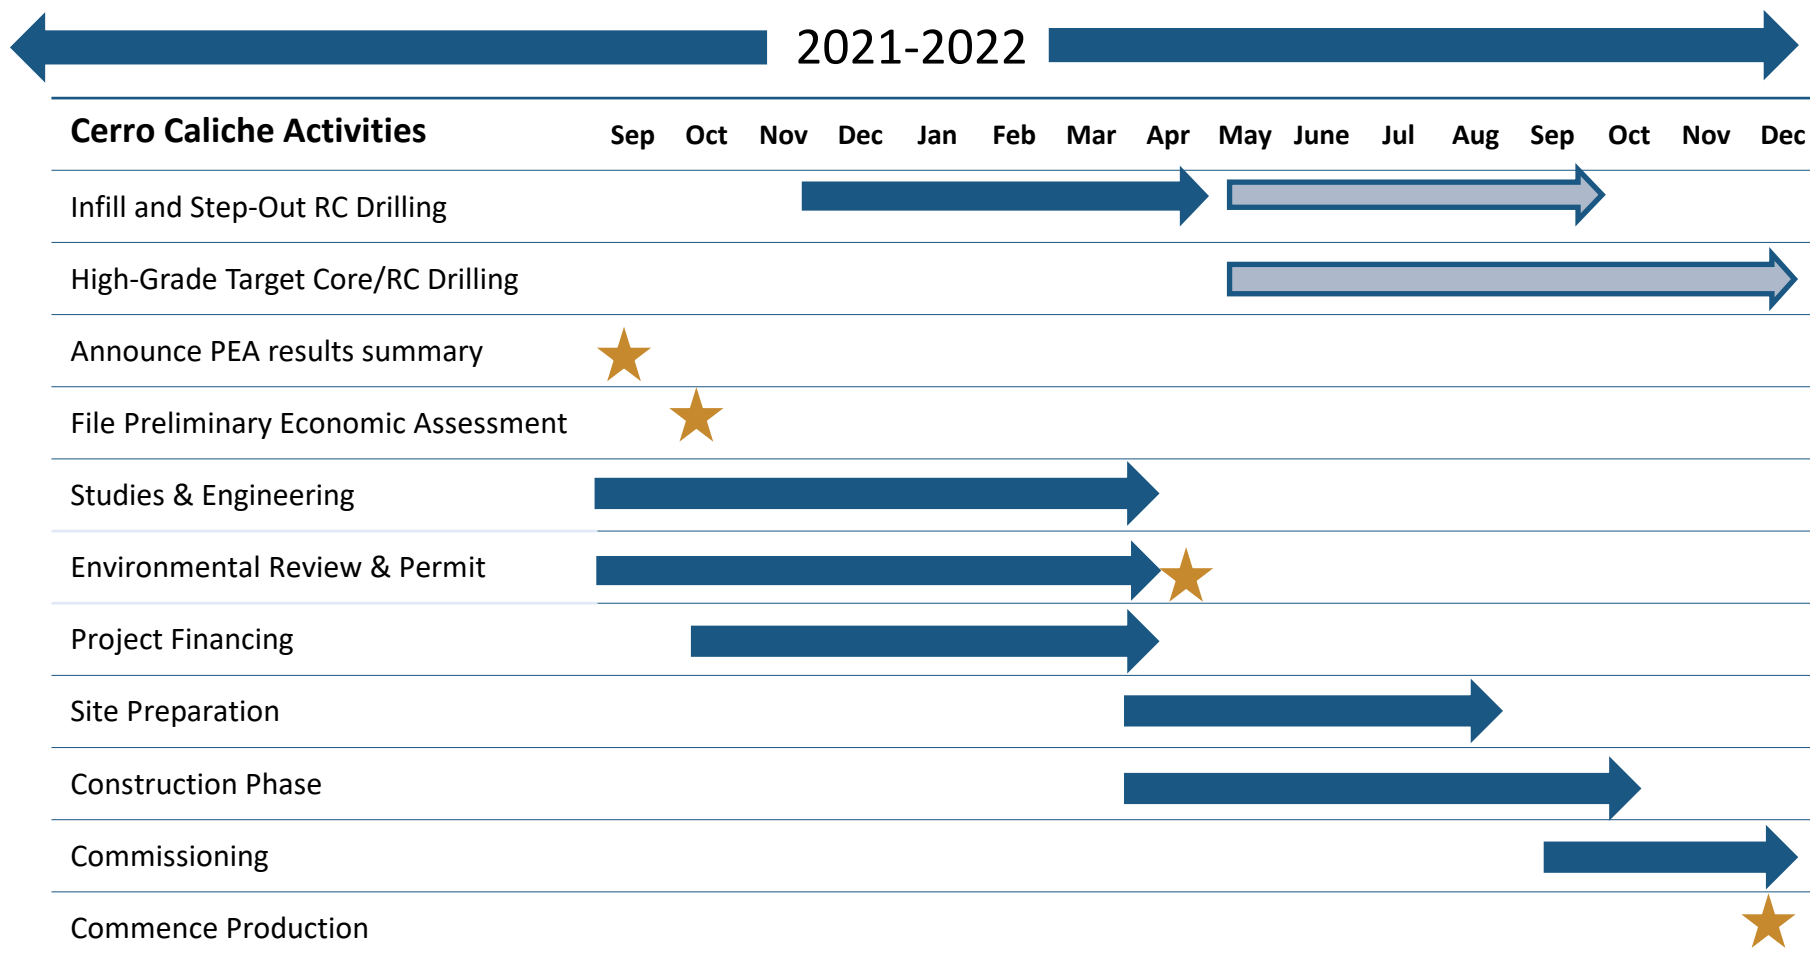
2021-2022

| Cerro Caliche Activities | Sep | Oct | Nov | Dec | Jan | Feb | Mar | Apr | May | June | Jul | Aug | Sep | Oct | Nov | Dec |
|---|---|---|---|---|---|---|---|---|---|---|---|---|---|---|---|---|
| Infill and Step-Out RC Drilling | | | | | | | | | | | | | | | | |
| High-Grade Target Core/RC Drilling | | | | | | | | | | | | | | | | |
| Announce PEA results summary | | | | | | | | | | | | | | | | |
| File Preliminary Economic Assessment | | | | | | | | | | | | | | | | |
| Studies & Engineering | | | | | | | | | | | | | | | | |
| Environmental Review & Permit | | | | | | | | | | | | | | | | |
| Project Financing | | | | | | | | | | | | | | | | |
| Site Preparation | | | | | | | | | | | | | | | | |
| Construction Phase | | | | | | | | | | | | | | | | |
| Commissioning | | | | | | | | | | | | | | | | |
| Commence Production | | | | | | | | | | | | | | | | |